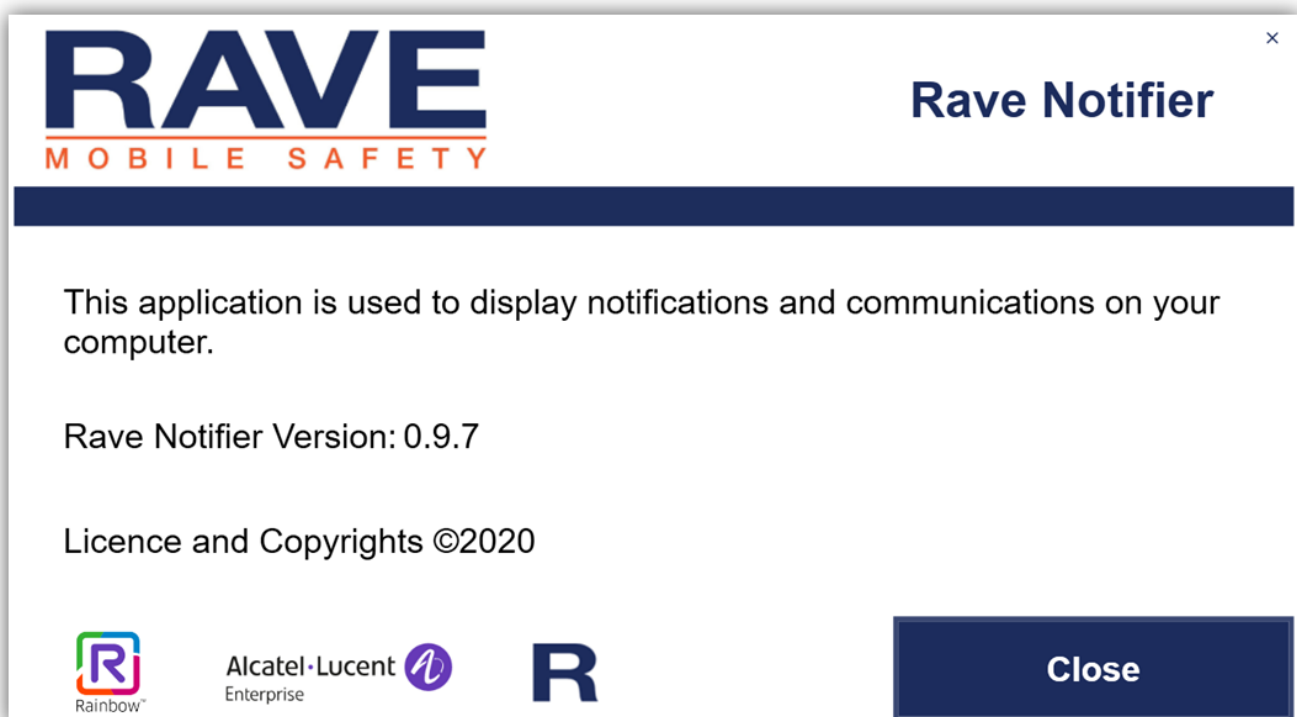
RAVE
MOBILE SAFETY

Rave Notifier

×

This application is used to display notifications and communications on your computer.

Rave Notifier Version: 0.9.7

Licence and Copyrights ©2020

R
Rainbow™

Alcatel·Lucent
Enterprise

R

Close